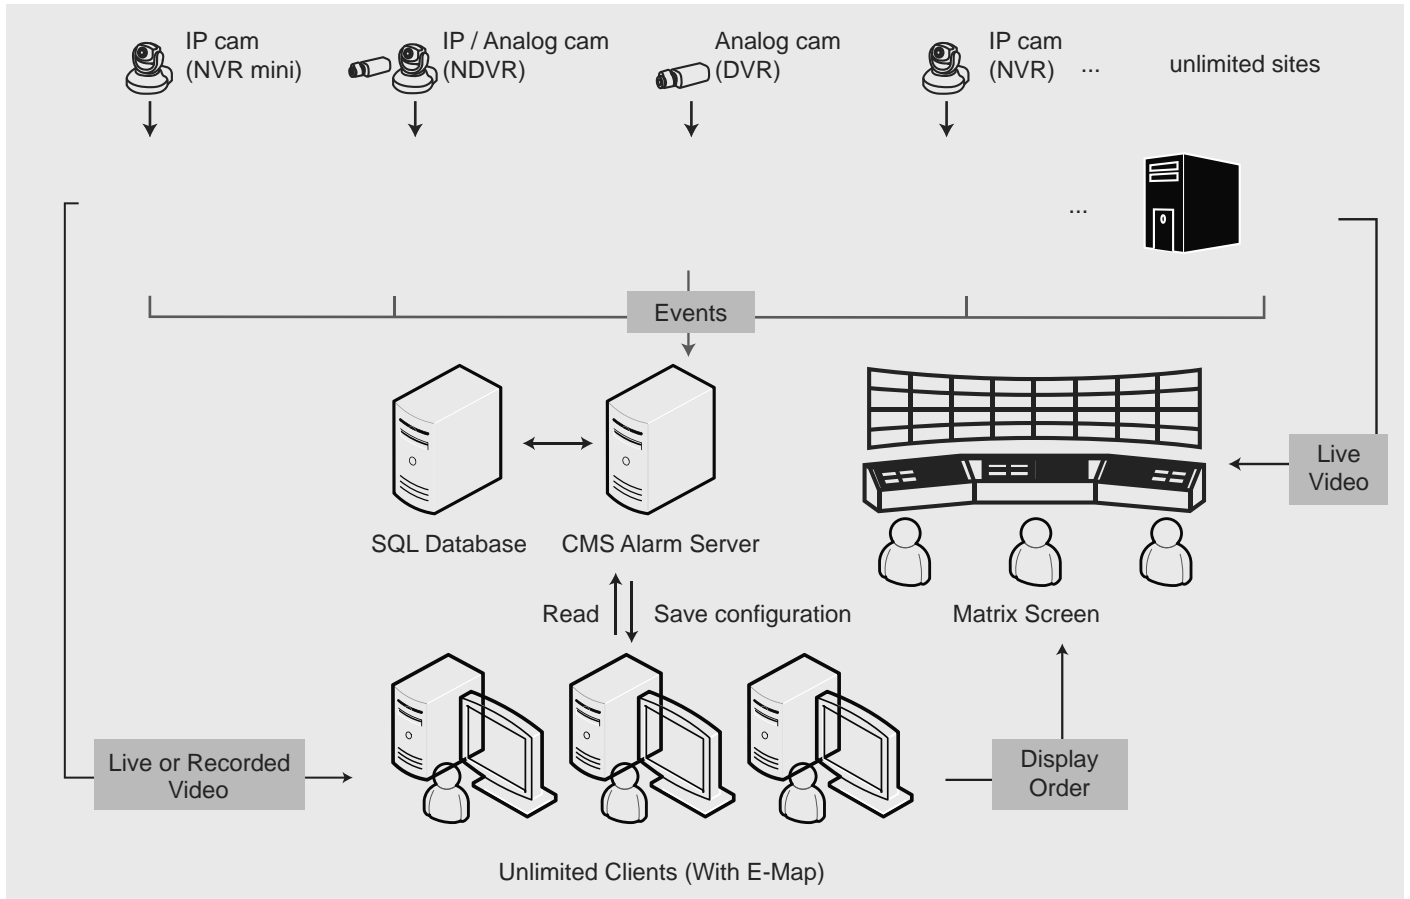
IP cam (NVR mini)

IP / Analog cam (NDVR)

Analog cam (DVR)

IP cam (NVR) ...

unlimited sites

...

Events

SQL Database

CMS Alarm Server

Live Video

Matrix Screen

Read

Save configuration

Live or Recorded Video

Display Order

Unlimited Clients (With E-Map)